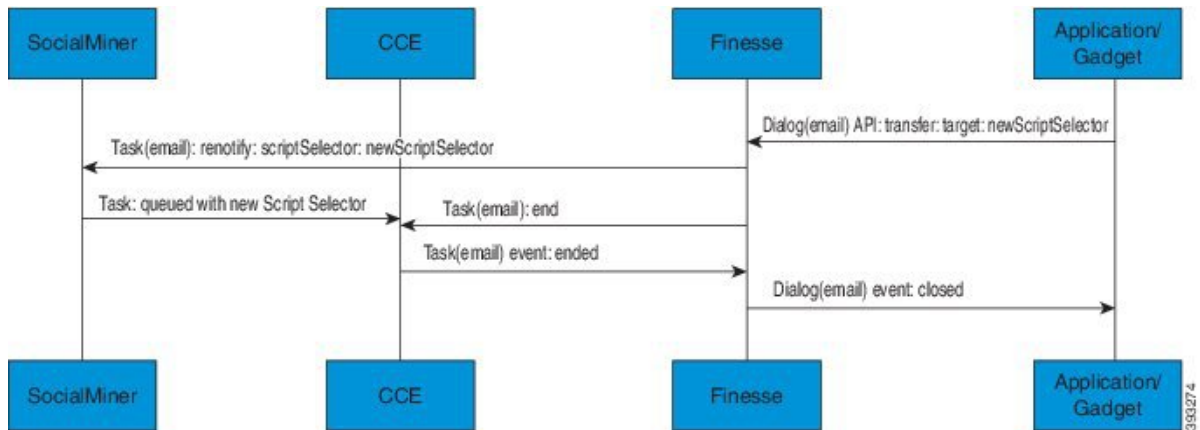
SocialMiner

CCE

Finesse

Application/ Gadget

Dialog(email) API: transfer: target: newScriptSelector

Task(email): renotify: scriptSelector: newScriptSelector

Task: queued with new Script Selector

Task(email): end

Task(email) event: ended

Dialog(email) event: closed

SocialMiner

CCE

Finesse

Application/ Gadget

393274